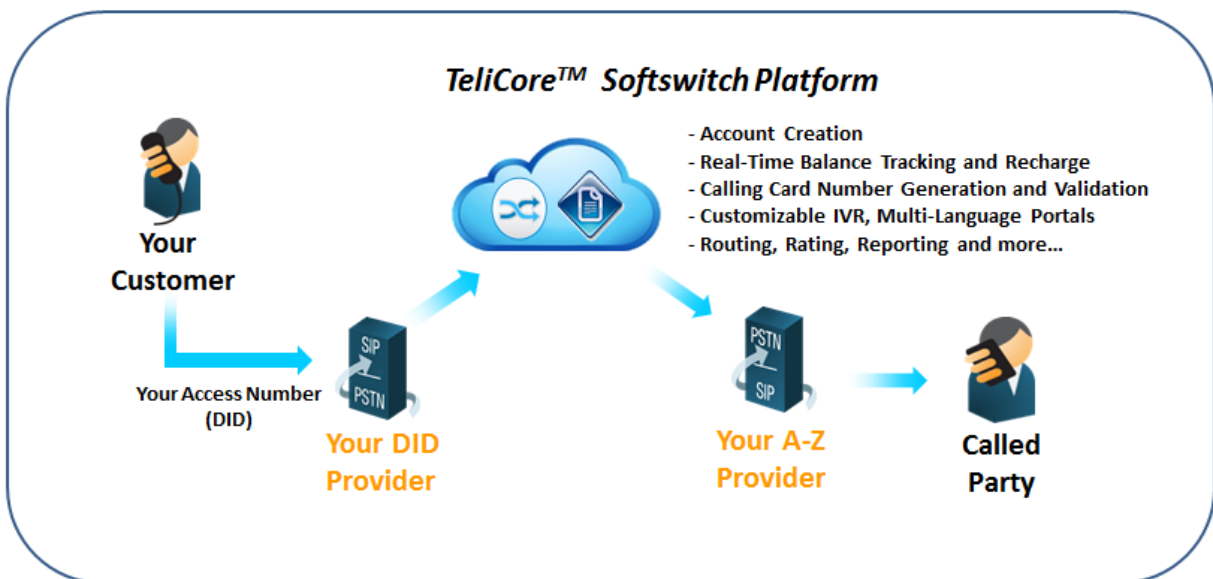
TeliCore$^{TM}$ Softswitch Platform

- Account Creation
- Real-Time Balance Tracking and Recharge
- Calling Card Number Generation and Validation
- Customizable IVR, Multi-Language Portals
- Routing, Rating, Reporting and more...

Your Customer

Your Access Number (DID)

SIP

PSTN

Your DID Provider

PSTN

SIP

Your A-Z Provider

Called Party